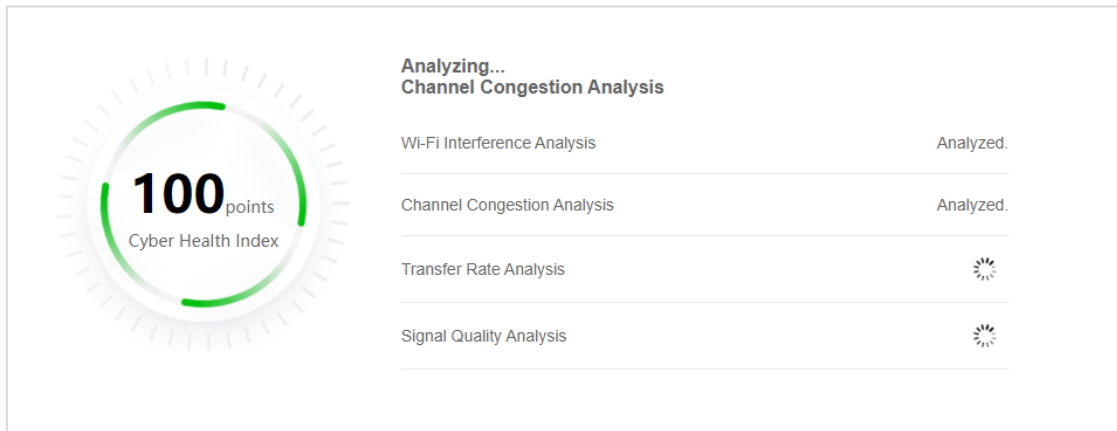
100points
Cyber Health Index

Analyzing...
Channel Congestion Analysis

| | |
|---|---|
| Wi-Fi Interference Analysis | Analyzed. |
| Channel Congestion Analysis | Analyzed. |
| Transfer Rate Analysis | |
| Signal Quality Analysis | |